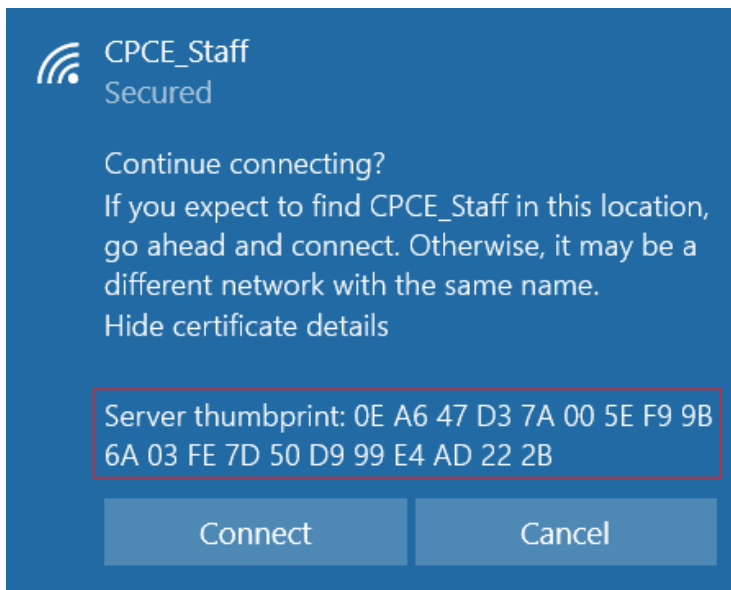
CPCE_Staff
Secured

Continue connecting?
If you expect to find CPCE_Staff in this location, go ahead and connect. Otherwise, it may be a different network with the same name.
Hide certificate details

Server thumbprint: 0E A6 47 D3 7A 00 5E F9 9B 6A 03 FE 7D 50 D9 99 E4 AD 22 2B

Connect
Cancel